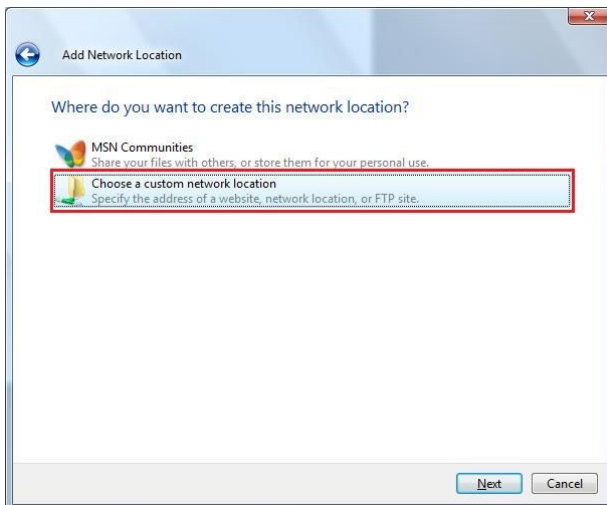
Add Network Location

Where do you want to create this network location?

MSN Communities
Share your files with others, or store them for your personal use.

Choose a custom network location
Specify the address of a website, network location, or FTP site.

Next
Cancel